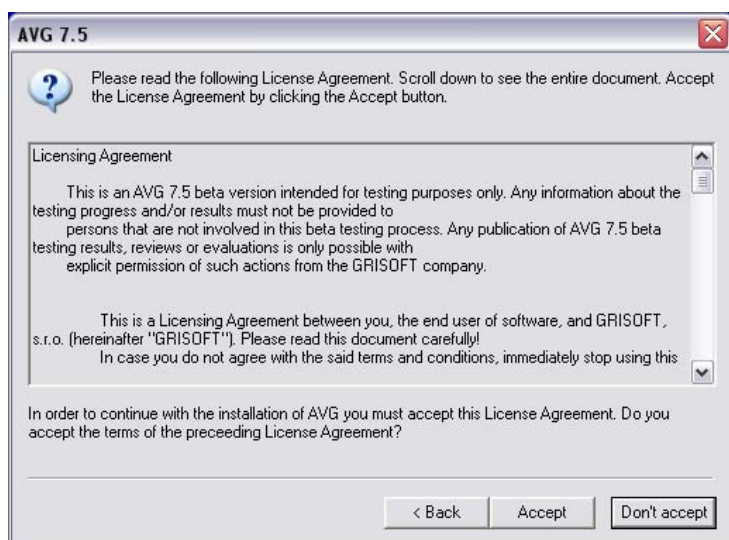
AVG 7.5

Please read the following License Agreement. Scroll down to see the entire document. Accept the License Agreement by clicking the Accept button.

Licensing Agreement

This is an AVG 7.5 beta version intended for testing purposes only. Any information about the testing progress and/or results must not be provided to
persons that are not involved in this beta testing process. Any publication of AVG 7.5 beta testing results, reviews or evaluations is only possible with
explicit permission of such actions from the GRISOFT company.

This is a Licensing Agreement between you, the end user of software, and GRISOFT, s.r.o. (hereinafter "GRISOFT"). Please read this document carefully!
In case you do not agree with the said terms and conditions, immediately stop using this

In order to continue with the installation of AVG you must accept this License Agreement. Do you accept the terms of the preceeding License Agreement?

< Back
Accept
Don't accept